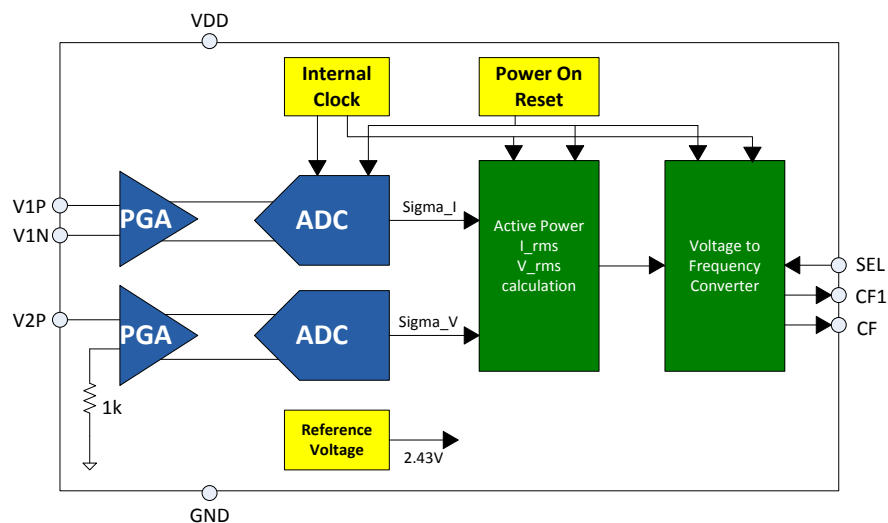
VDD

Internal Clock

Power On Reset

V1P

V1N

PGA

ADC

Sigma_I

Active Power
I_rms
V_rms
calculation

Voltage to Frequency Converter

SEL

CF1

CF

V2P

PGA

ADC

Sigma_V

1k

Reference Voltage

2.43V

GND